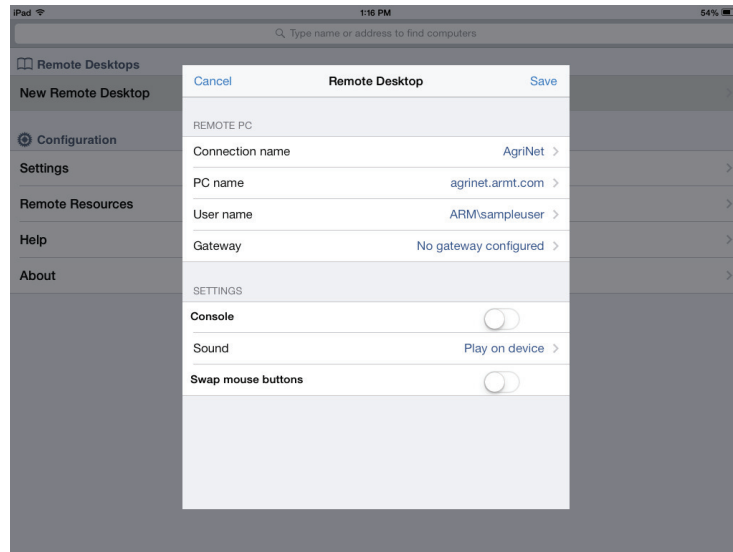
iPad 1:16 PM 54%

Type name or address to find computers

Remote Desktops

New Remote Desktop

Configuration

Settings

Remote Resources

Help

About

Cancel Remote Desktop Save

REMOTE PC

Connection name AgriNet

PC name agrinet.armt.com

User name ARM\sampleuser

Gateway No gateway configured

SETTINGS

Console

Sound Play on device

Swap mouse buttons